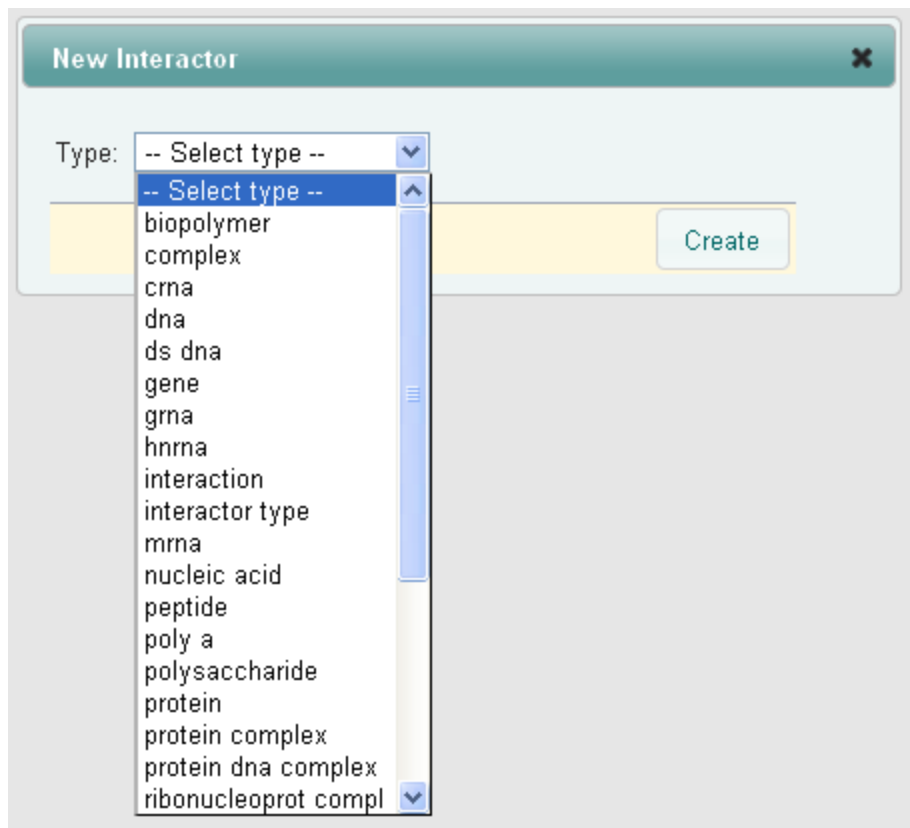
New Interactor

Type: -- Select type --

-- Select type --
biopolymer
complex
crna
dna
ds dna
gene
grna
hnrna
interaction
interactor type
mrna
nucleic acid
peptide
poly a
polysaccharide
protein
protein complex
protein dna complex
ribonucleoprot compl

Create